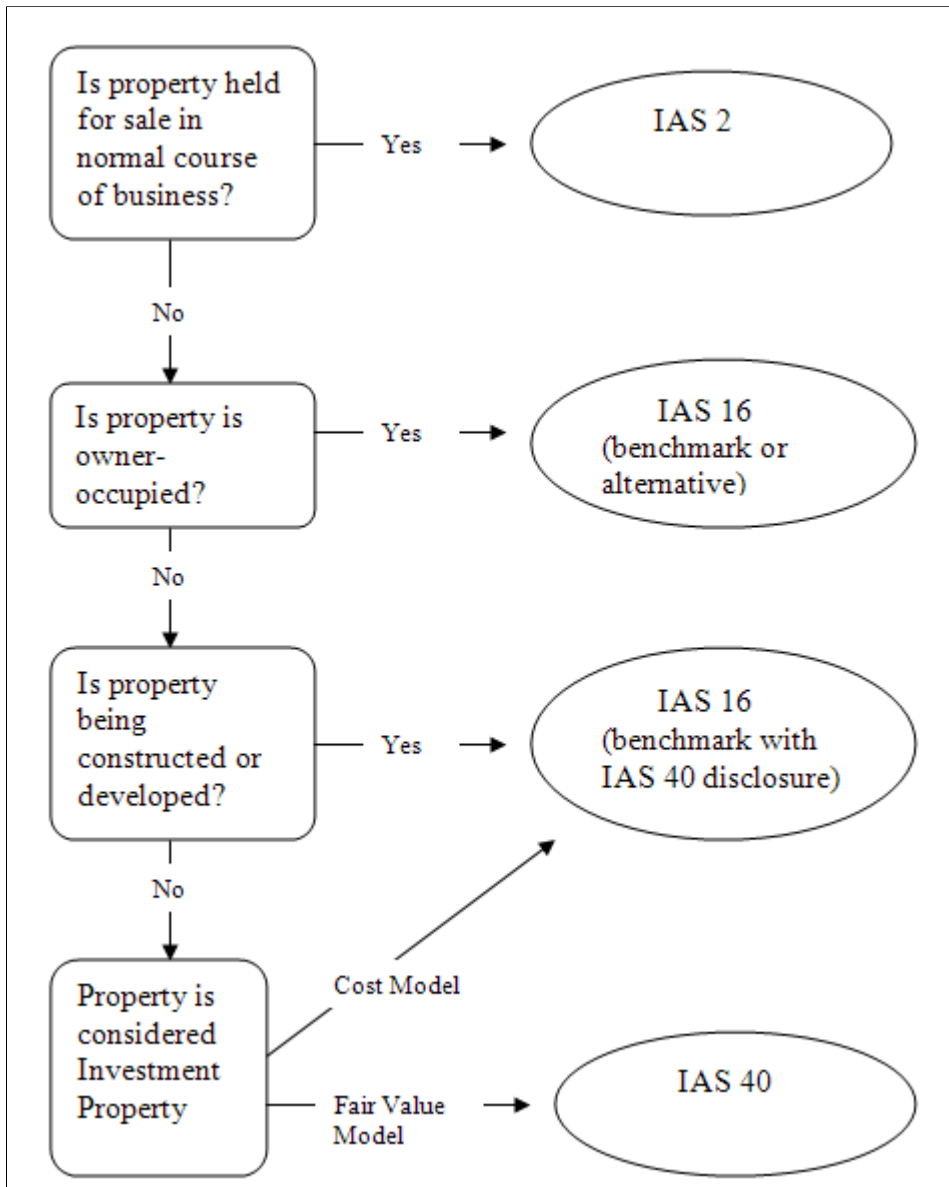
Is property held for sale in normal course of business?

Yes

IAS 2

No

Is property is owner-occupied?

Yes

IAS 16
(benchmark or alternative)

No

Is property being constructed or developed?

Yes

IAS 16
(benchmark with IAS 40 disclosure)

No

Property is considered Investment Property

Cost Model

Fair Value Model

IAS 40